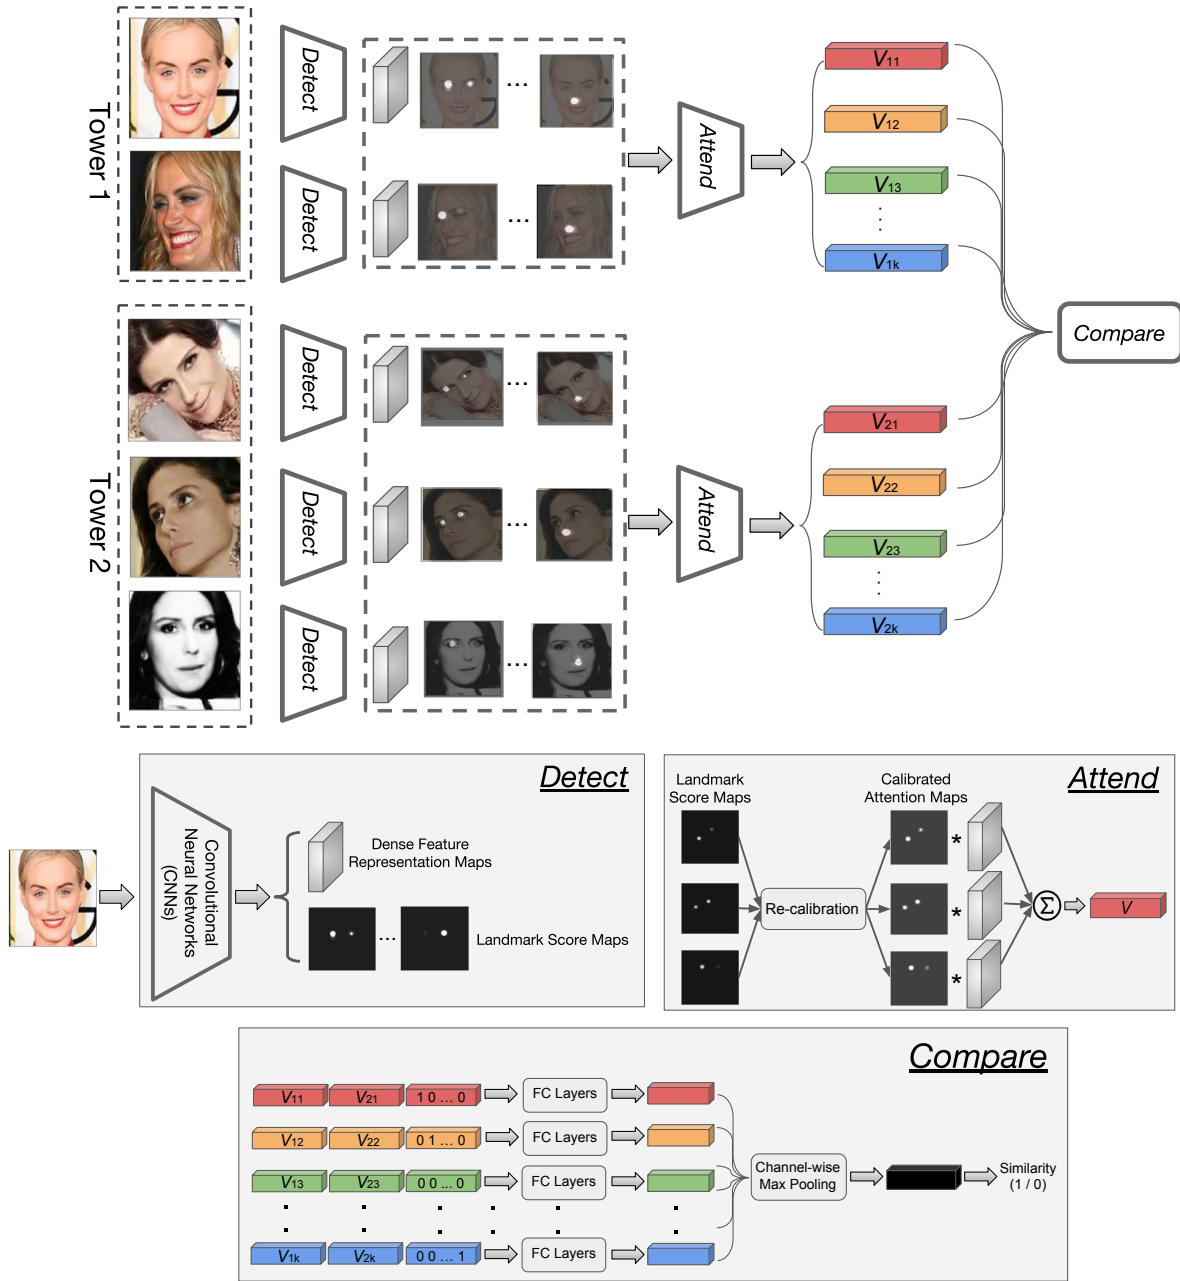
Tower 1

Detect

Detect

Attend

$V_{11}$

$V_{12}$

$V_{13}$

$V_{1k}$

Compare

Tower 2

Detect

Detect

Detect

Attend

$V_{21}$

$V_{22}$

$V_{23}$

$V_{2k}$

Detect

Convolutional Neural Networks (CNNs)

Dense Feature Representation Maps

Landmark Score Maps

Attend

Landmark Score Maps

Calibrated Attention Maps

Re-calibration

*

*

*

$\Sigma$

$V$

Compare

$V_{11}$ $V_{21}$ 1 0 … 0 FC Layers

$V_{12}$ $V_{22}$ 0 1 … 0 FC Layers

$V_{13}$ $V_{23}$ 0 0 … 0 FC Layers

$V_{1k}$ $V_{2k}$ 0 0 … 1 FC Layers

Channel-wise Max Pooling

Similarity (1 / 0)